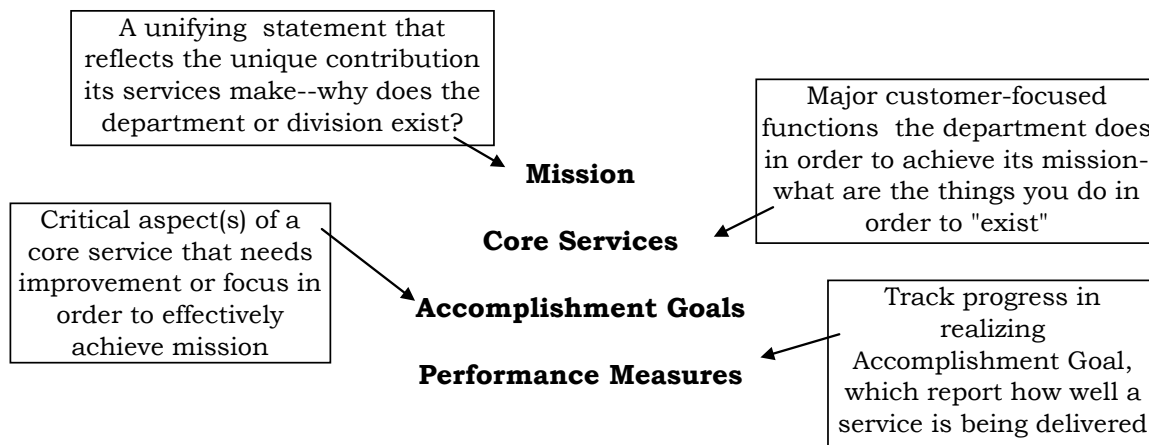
A unifying statement that reflects the unique contribution its services make--why does the department or division exist?

Mission

Major customer-focused functions the department does in order to achieve its mission-what are the things you do in order to "exist"

Critical aspect(s) of a core service that needs improvement or focus in order to effectively achieve mission

Core Services

Accomplishment Goals

Track progress in realizing Accomplishment Goal, which report how well a service is being delivered

Performance Measures